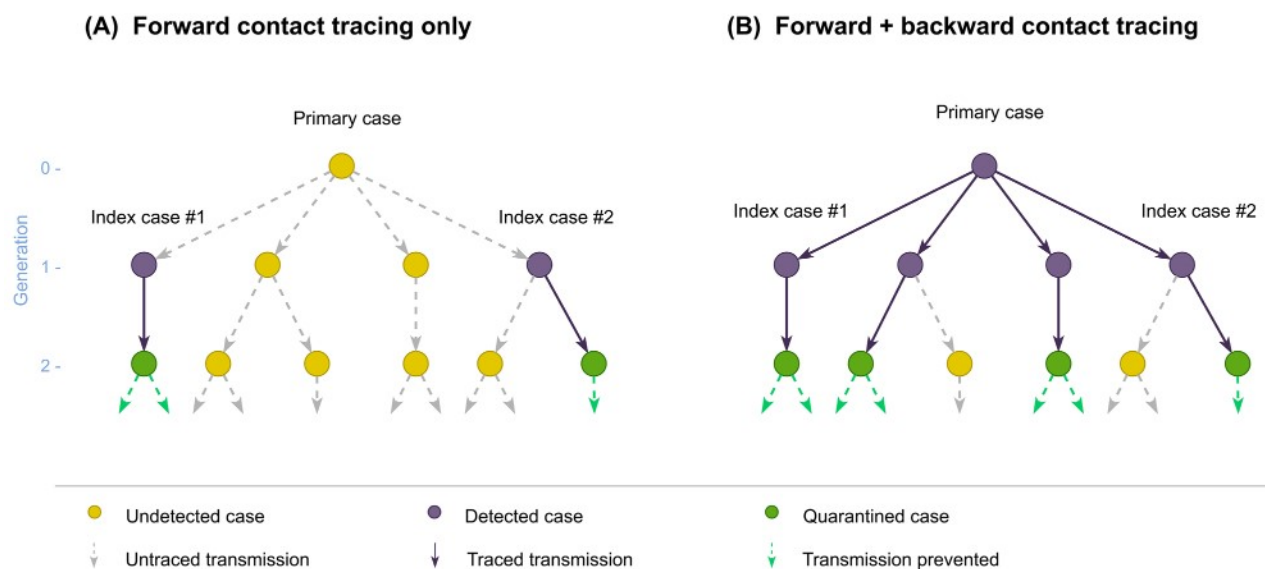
(A) Forward contact tracing only

Primary case

Generation

0 -

1 -

2 -

Index case #1

Index case #2

(B) Forward + backward contact tracing

Primary case

Index case #1

Index case #2

Undetected case

Detected case

Quarantined case

Untraced transmission

Traced transmission

Transmission prevented